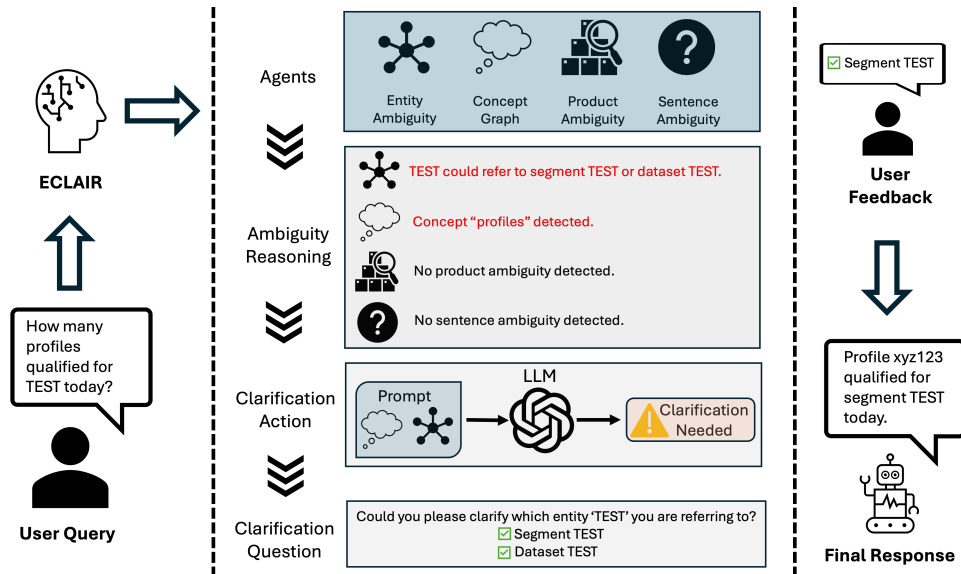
ECLAIR

How many profiles qualified for TEST today?

User Query

Agents

Entity Ambiguity

Concept Graph

Product Ambiguity

Sentence Ambiguity

Ambiguity Reasoning

TEST could refer to segment TEST or dataset TEST.

Concept "profiles" detected.

No product ambiguity detected.

No sentence ambiguity detected.

Clarification Action

Prompt

LLM

Clarification Needed

Clarification Question

Could you please clarify which entity 'TEST' you are referring to?
Segment TEST
Dataset TEST

Segment TEST

User Feedback

Profile xyz123 qualified for segment TEST today.

Final Response